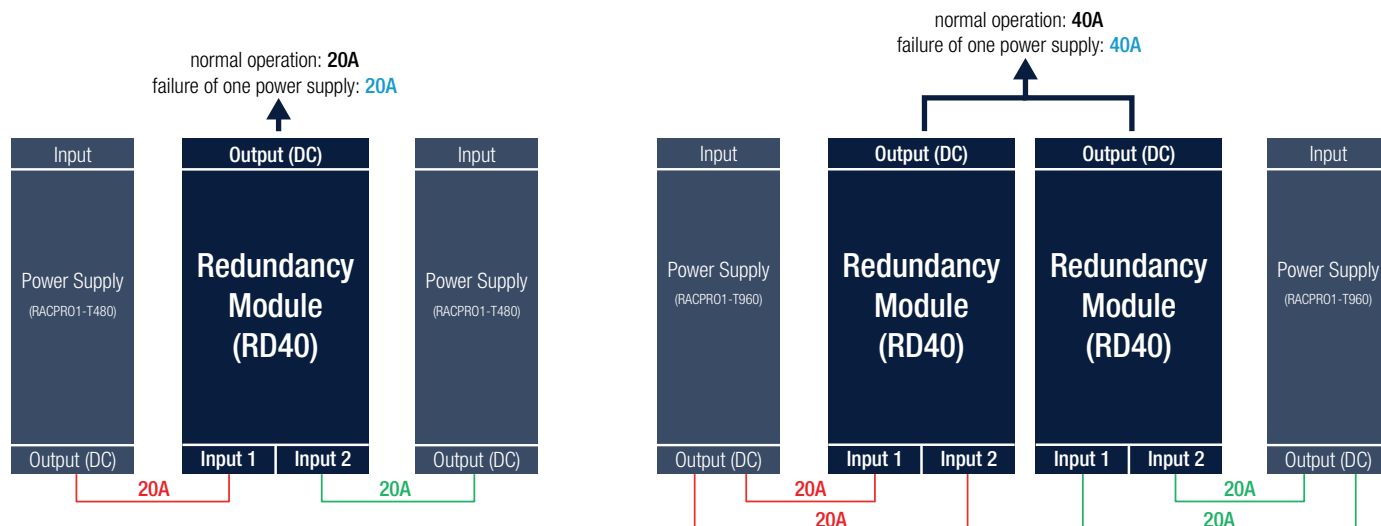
normal operation: 20A
failure of one power supply: 20A

Input

Power Supply
(RACPRO1-T480)

Output (DC)

Output (DC)

Redundancy Module (RD40)

Input 1 | Input 2

Input

Power Supply
(RACPRO1-T480)

Output (DC)

20A

20A

normal operation: 40A
failure of one power supply: 40A

Input

Power Supply
(RACPRO1-T960)

Output (DC)

Output (DC)

Redundancy Module (RD40)

Input 1 | Input 2

Output (DC)

Redundancy Module (RD40)

Input 1 | Input 2

Input

Power Supply
(RACPRO1-T960)

Output (DC)

20A

20A

20A

20A